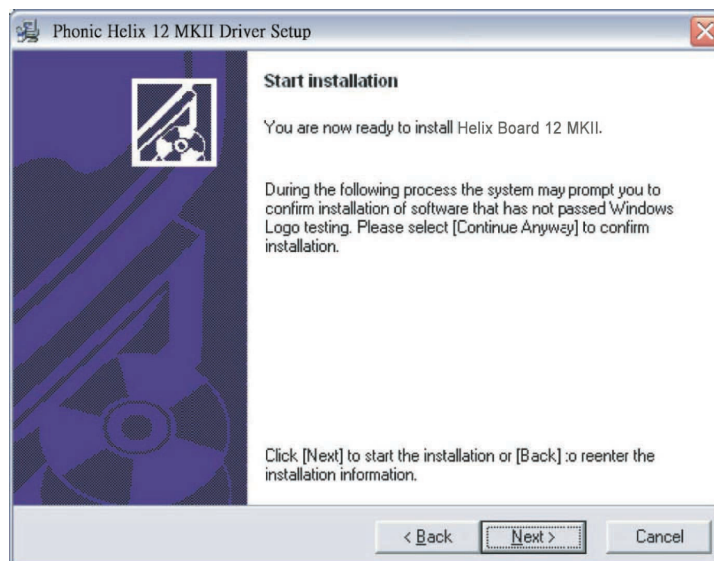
Phonic Helix 12 MKII Driver Setup

Start installation

You are now ready to install Helix Board 12 MKII.

During the following process the system may prompt you to confirm installation of software that has not passed Windows Logo testing. Please select [Continue Anyway] to confirm installation.

Click [Next] to start the installation or [Back] :o reenter the installation information.

< Back

Next >

Cancel